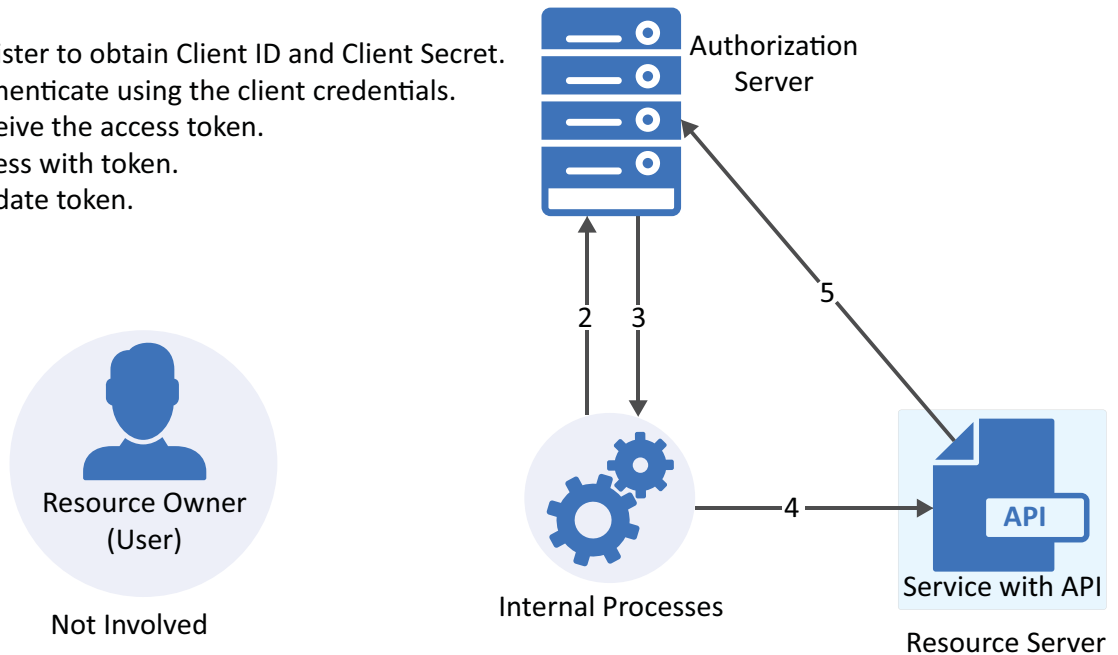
ister to obtain Client ID and Client Secret.
henticate using the client credentials.
eive the access token.
ess with token.
date token.

Authorization Server

2
3
5
4

Resource Owner (User)

Not Involved

Internal Processes

API

Service with API

Resource Server